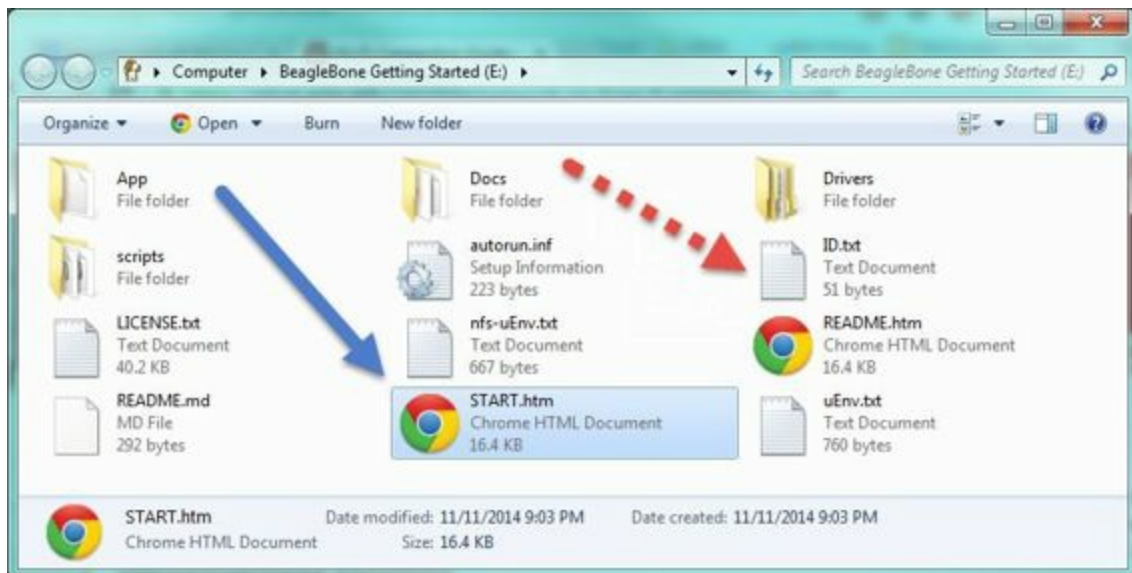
Computer ▸ BeagleBone Getting Started (E:) ▸

Search BeagleBone Getting Started (E:)

Organize ▾ Open ▾ Burn New folder

App
File folder

Docs
File folder

Drivers
File folder

scripts
File folder

autorun.inf
Setup Information
223 bytes

ID.txt
Text Document
51 bytes

LICENSE.txt
Text Document
40.2 KB

nfs-uEnv.txt
Text Document
667 bytes

README.htm
Chrome HTML Document
16.4 KB

README.md
MD File
292 bytes

START.htm
Chrome HTML Document
16.4 KB

uEnv.txt
Text Document
760 bytes

START.htm
Chrome HTML Document
Date modified: 11/11/2014 9:03 PM
Size: 16.4 KB
Date created: 11/11/2014 9:03 PM